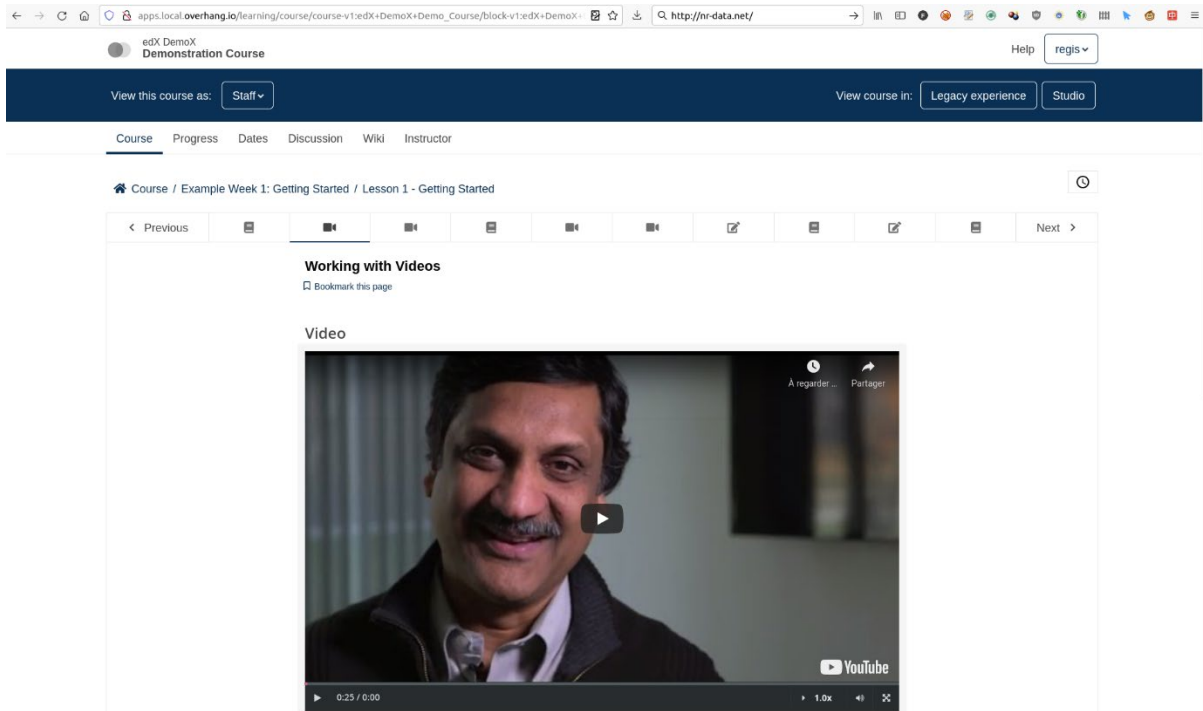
apps.local.overhang.io/learning/course/course-v1:edX+DemoX+Demo_Course/block-v1:edX+DemoX+

http://nr-data.net/

edX DemoX
Demonstration Course

Help regis

View this course as: Staff

View course in: Legacy experience Studio

Course Progress Dates Discussion Wiki Instructor

Course / Example Week 1: Getting Started / Lesson 1 - Getting Started

< Previous

Next >

Working with Videos

Bookmark this page

Video

À regarder ...

Partager

YouTube

0:25 / 0:00

1.0x